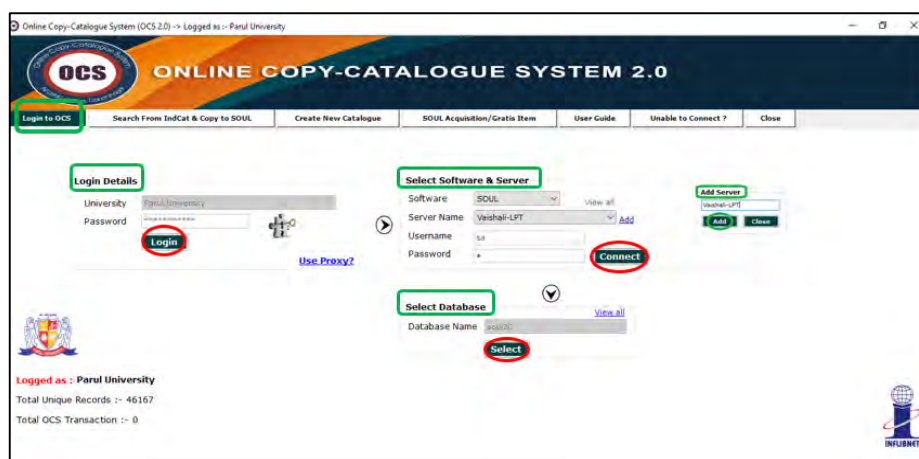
Online Copy-Catalogue System (OCS 2.0) -> Logged as :- Parul University

OCS

ONLINE COPY-CATALOGUE SYSTEM 2.0

Login to OCS | Search From IndCat & Copy to SOUL | Create New Catalogue | SOUL Acquisition/Gratis Item | User Guide | Unable to Connect ? | Close

Login Details

University Parul University

Password **********

Login

Use Proxy?

Select Software & Server

Software SOUL View all

Server Name Vaishali-LPT Add

Username sa

Password *

Connect

Add Server

Vaishali-LPT

Add Close

Select Database

Database Name soul20 View all

Select

Logged as : Parul University

Total Unique Records :- 46167

Total OCS Transaction :- 0

INFLIBNET